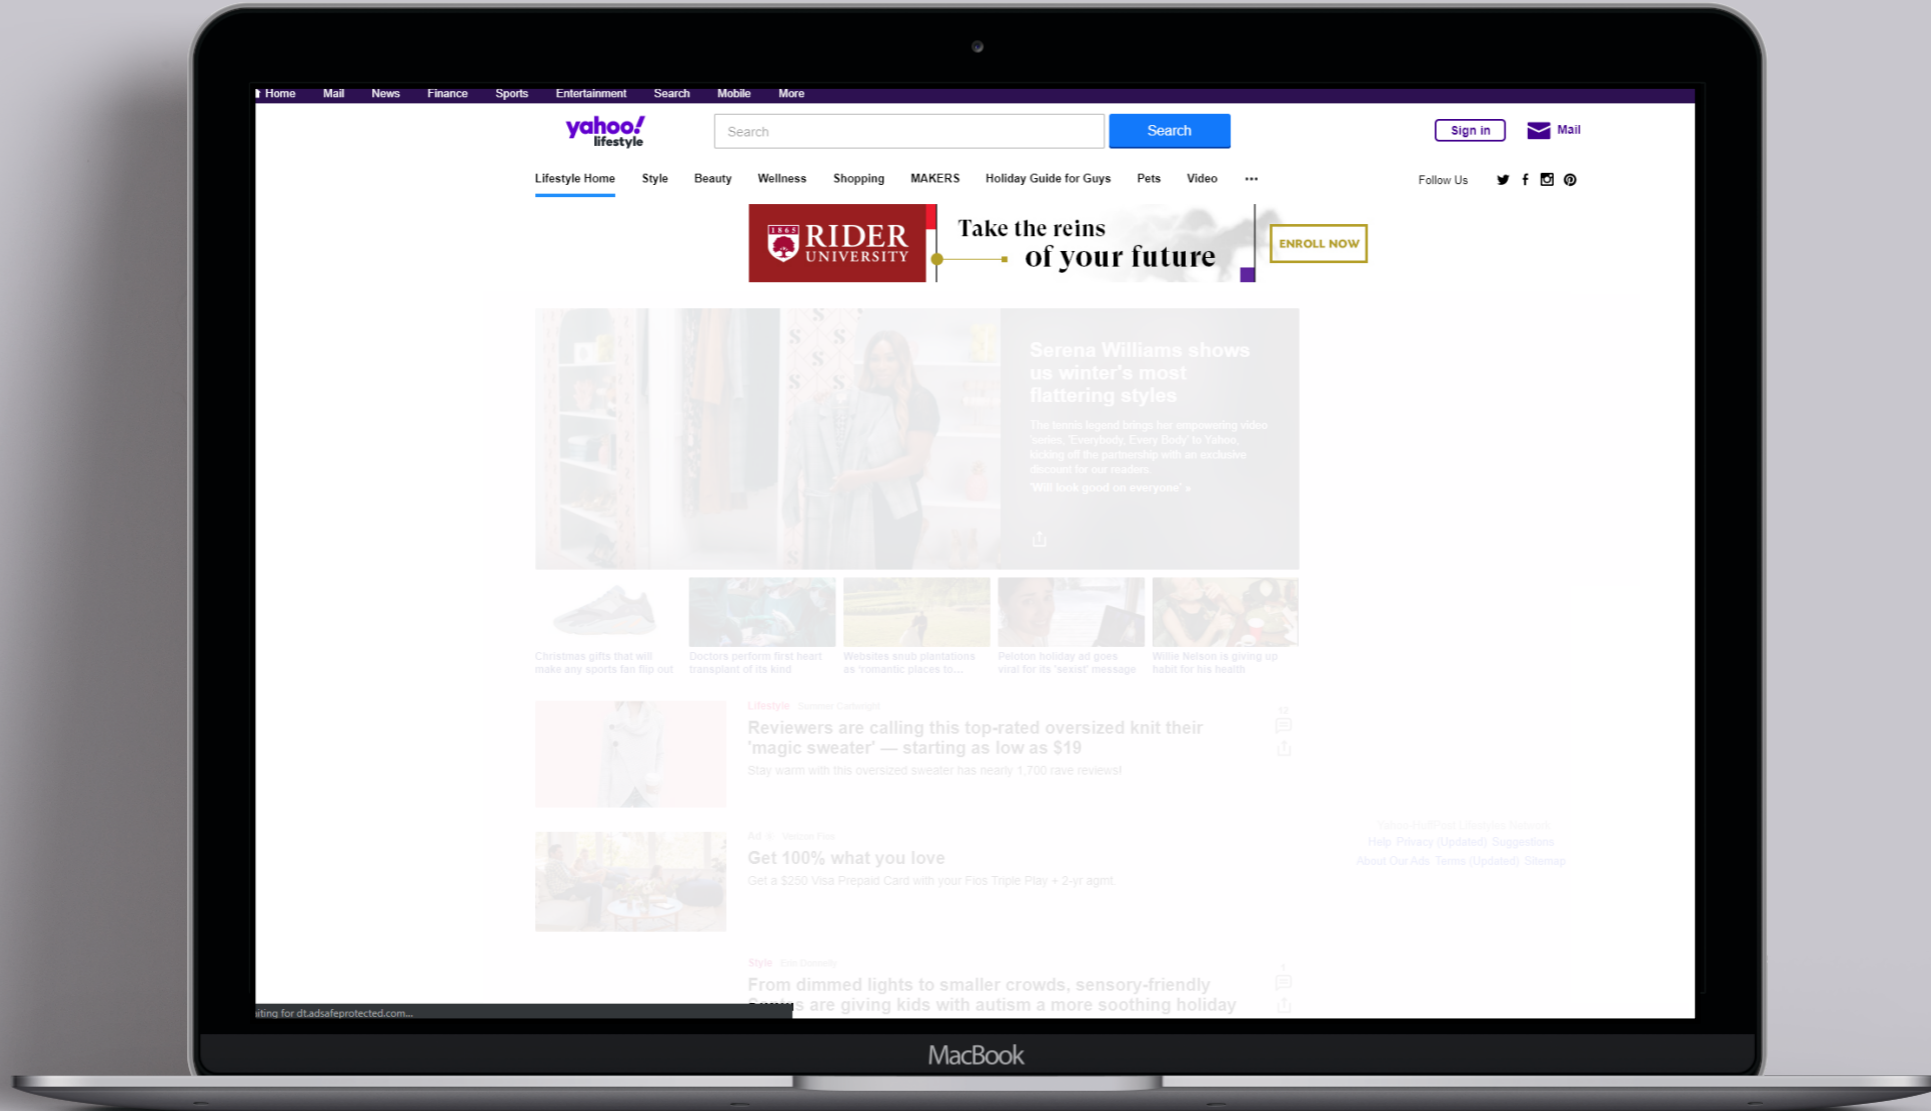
Home Mail News Finance Sports Entertainment Search Mobile More

yahoo! lifestyle

Search

Search

Sign in

Mail

Lifestyle Home Style Beauty Wellness Shopping MAKERS Holiday Guide for Guys Pets Video •••

Follow Us

1865 RIDER UNIVERSITY

Take the reins of your future

ENROLL NOW

Serena Williams shows us winter's most flattering styles

The tennis legend brings her empowering video series, 'Everybody, Every Body' to Yahoo, kicking off the partnership with an exclusive discount for our readers.

'Will look good on everyone' »

Christmas gifts that will make any sports fan flip out

Doctors perform first heart transplant of its kind

Websites snub plantations as 'romantic places to...

Peloton holiday ad goes viral for its 'sexist' message

Willie Nelson is giving up habit for his health

Lifestyle Summer Campaign

Reviewers are calling this top-rated oversized knit their 'magic sweater' — starting as low as $19

Stay warm with this oversized sweater has nearly 1,700 rave reviews!

Ad Verizon Fios

Get 100% what you love

Get a $250 Visa Prepaid Card with your Fios Triple Play + 2-yr agmt.

Yahoo-HuffPost Lifestyles Network

Help Privacy (Updated) Suggestions

About Our Ads Terms (Updated) Sitemap

Style Fan Company

From dimmed lights to smaller crowds, sensory-friendly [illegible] are giving kids with autism a more soothing holiday

iting for dt.adsafeprotected.com...

MacBook